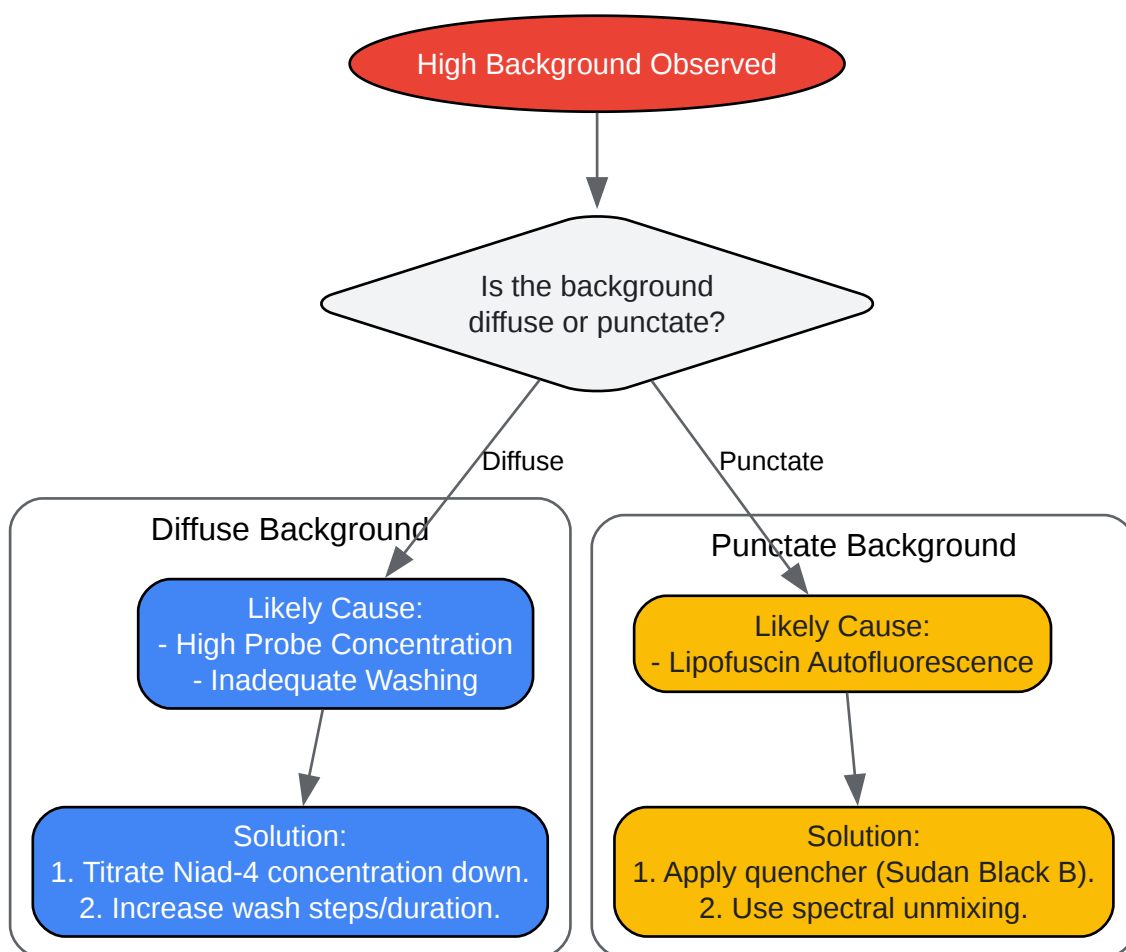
High Background Observed

Is the background diffuse or punctate?

Diffuse

Punctate

Diffuse Background

Likely Cause:
- High Probe Concentration
- Inadequate Washing

Solution:
1. Titrate Niad-4 concentration down.
2. Increase wash steps/duration.

Punctate Background

Likely Cause:
- Lipofuscin Autofluorescence

Solution:
1. Apply quencher (Sudan Black B).
2. Use spectral unmixing.